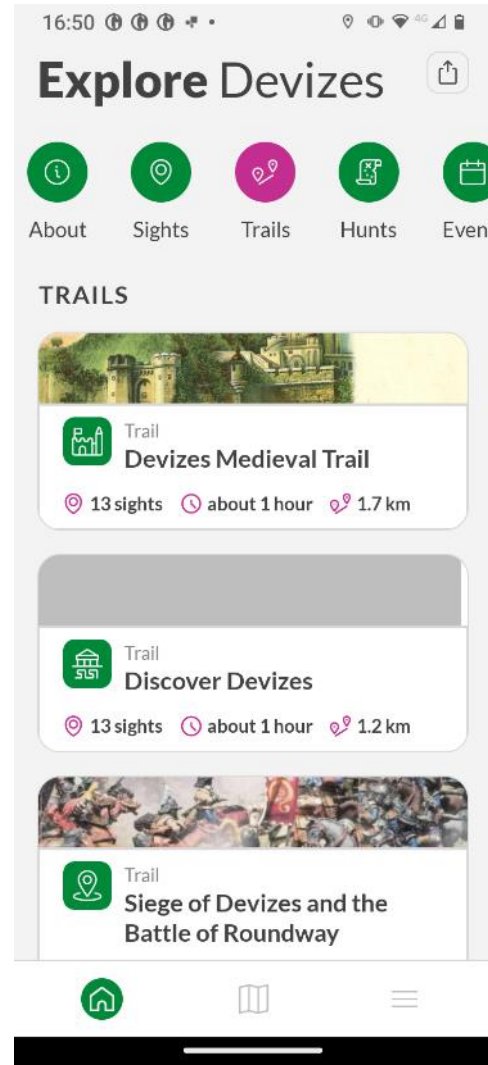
16:50

Explore Devizes

About Sights Trails Hunts Even

TRAILS

Trail
Devizes Medieval Trail
13 sights about 1 hour 1.7 km

Trail
Discover Devizes
13 sights about 1 hour 1.2 km

Trail
Siege of Devizes and the Battle of Roundway